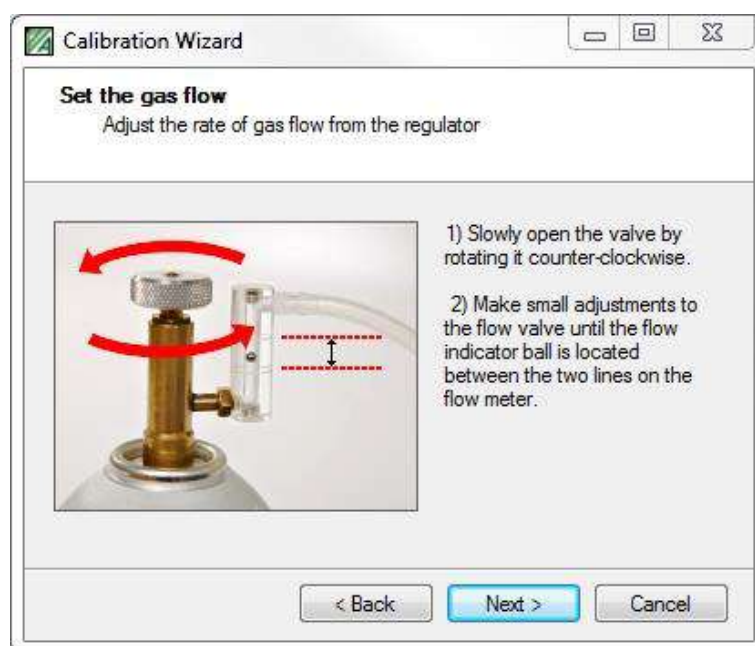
Calibration Wizard

Set the gas flow
Adjust the rate of gas flow from the regulator

1) Slowly open the valve by rotating it counter-clockwise.

2) Make small adjustments to the flow valve until the flow indicator ball is located between the two lines on the flow meter.

< Back
Next >
Cancel